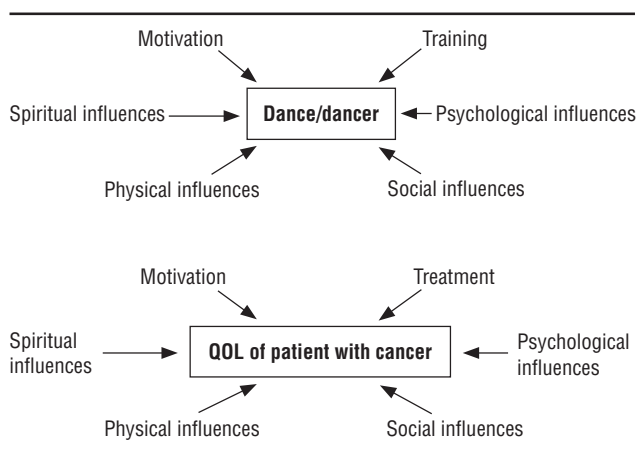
Motivation

Training

Spiritual influences

Dance/dancer

Psychological influences

Physical influences

Social influences

Motivation

Treatment

Spiritual influences

QOL of patient with cancer

Psychological influences

Physical influences

Social influences